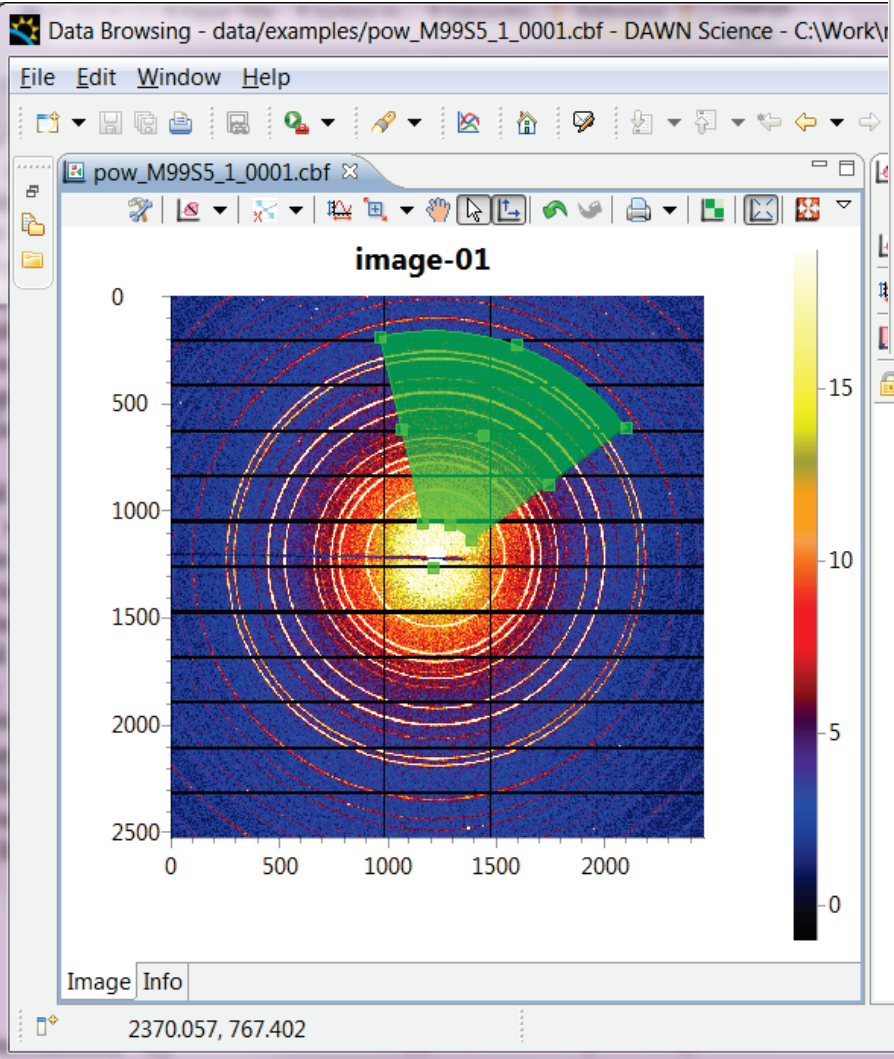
Data Browsing - data/examples/pow_M99S5_1_0001.cbf - DAWN Science - C:\Work\

File Edit Window Help

pow_M99S5_1_0001.cbf

image-01

0
500
1000
1500
2000
2500

0 500 1000 1500 2000

15
10
5
0

Image Info

2370.057, 767.402